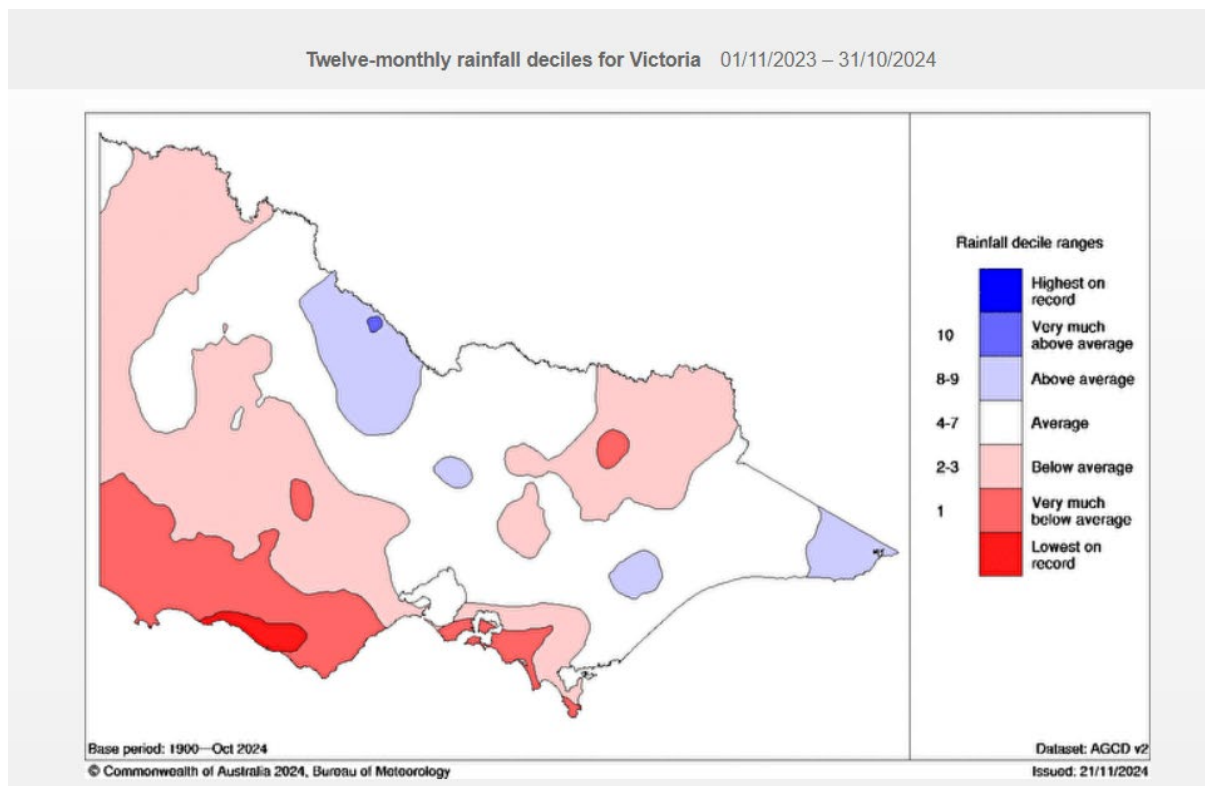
Twelve-monthly rainfall deciles for Victoria 01/11/2023 – 31/10/2024

Rainfall decile ranges

| | |
|---|---|
| | Highest on record |
| 10 | Very much above average |
| 8-9 | Above average |
| 4-7 | Average |
| 2-3 | Below average |
| 1 | Very much below average |
| | Lowest on record |

Base period: 1900—Oct 2024

Dataset: AGCD v2

© Commonwealth of Australia 2024, Bureau of Meteorology

Issued: 21/11/2024